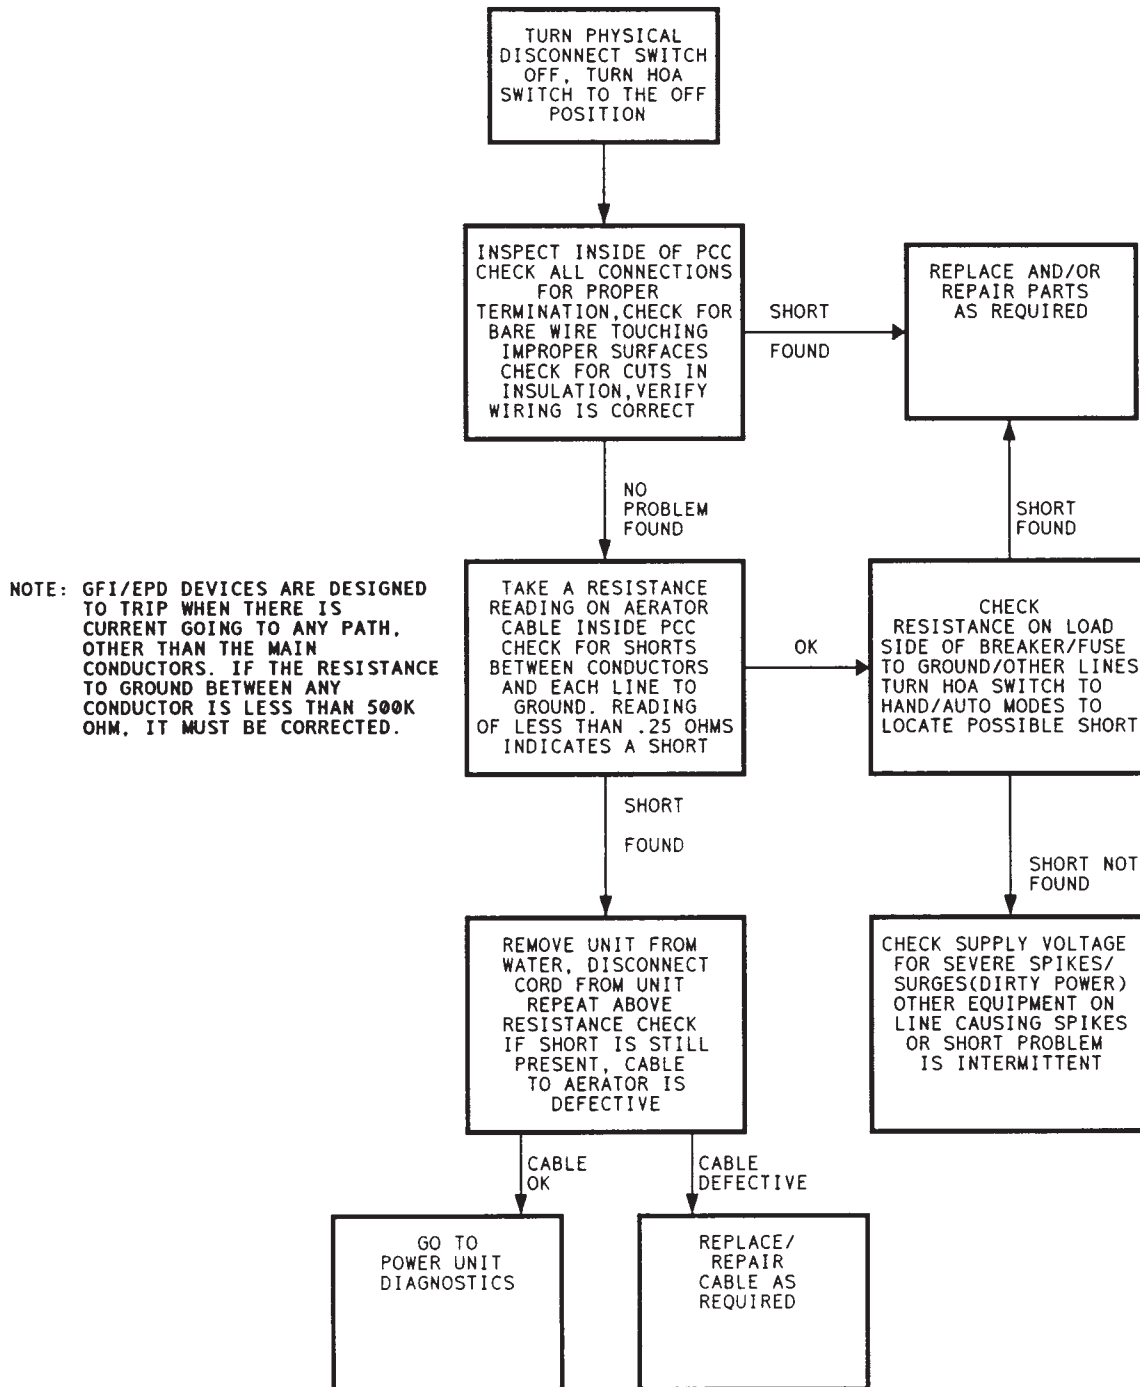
TURN PHYSICAL DISCONNECT SWITCH OFF, TURN HOA SWITCH TO THE OFF POSITION

INSPECT INSIDE OF PCC CHECK ALL CONNECTIONS FOR PROPER TERMINATION,CHECK FOR BARE WIRE TOUCHING IMPROPER SURFACES CHECK FOR CUTS IN INSULATION,VERIFY WIRING IS CORRECT

SHORT

FOUND

REPLACE AND/OR REPAIR PARTS AS REQUIRED

NO PROBLEM FOUND

SHORT FOUND

NOTE: GFI/EPD DEVICES ARE DESIGNED TO TRIP WHEN THERE IS CURRENT GOING TO ANY PATH, OTHER THAN THE MAIN CONDUCTORS. IF THE RESISTANCE TO GROUND BETWEEN ANY CONDUCTOR IS LESS THAN 500K OHM, IT MUST BE CORRECTED.

TAKE A RESISTANCE READING ON AERATOR CABLE INSIDE PCC CHECK FOR SHORTS BETWEEN CONDUCTORS AND EACH LINE TO GROUND. READING OF LESS THAN .25 OHMS INDICATES A SHORT

OK

CHECK RESISTANCE ON LOAD SIDE OF BREAKER/FUSE TO GROUND/OTHER LINES TURN HOA SWITCH TO HAND/AUTO MODES TO LOCATE POSSIBLE SHORT

SHORT

FOUND

SHORT NOT FOUND

REMOVE UNIT FROM WATER, DISCONNECT CORD FROM UNIT REPEAT ABOVE RESISTANCE CHECK IF SHORT IS STILL PRESENT, CABLE TO AERATOR IS DEFECTIVE

CHECK SUPPLY VOLTAGE FOR SEVERE SPIKES/ SURGES(DIRTY POWER) OTHER EQUIPMENT ON LINE CAUSING SPIKES OR SHORT PROBLEM IS INTERMITTENT

CABLE OK

CABLE DEFECTIVE

GO TO POWER UNIT DIAGNOSTICS

REPLACE/ REPAIR CABLE AS REQUIRED